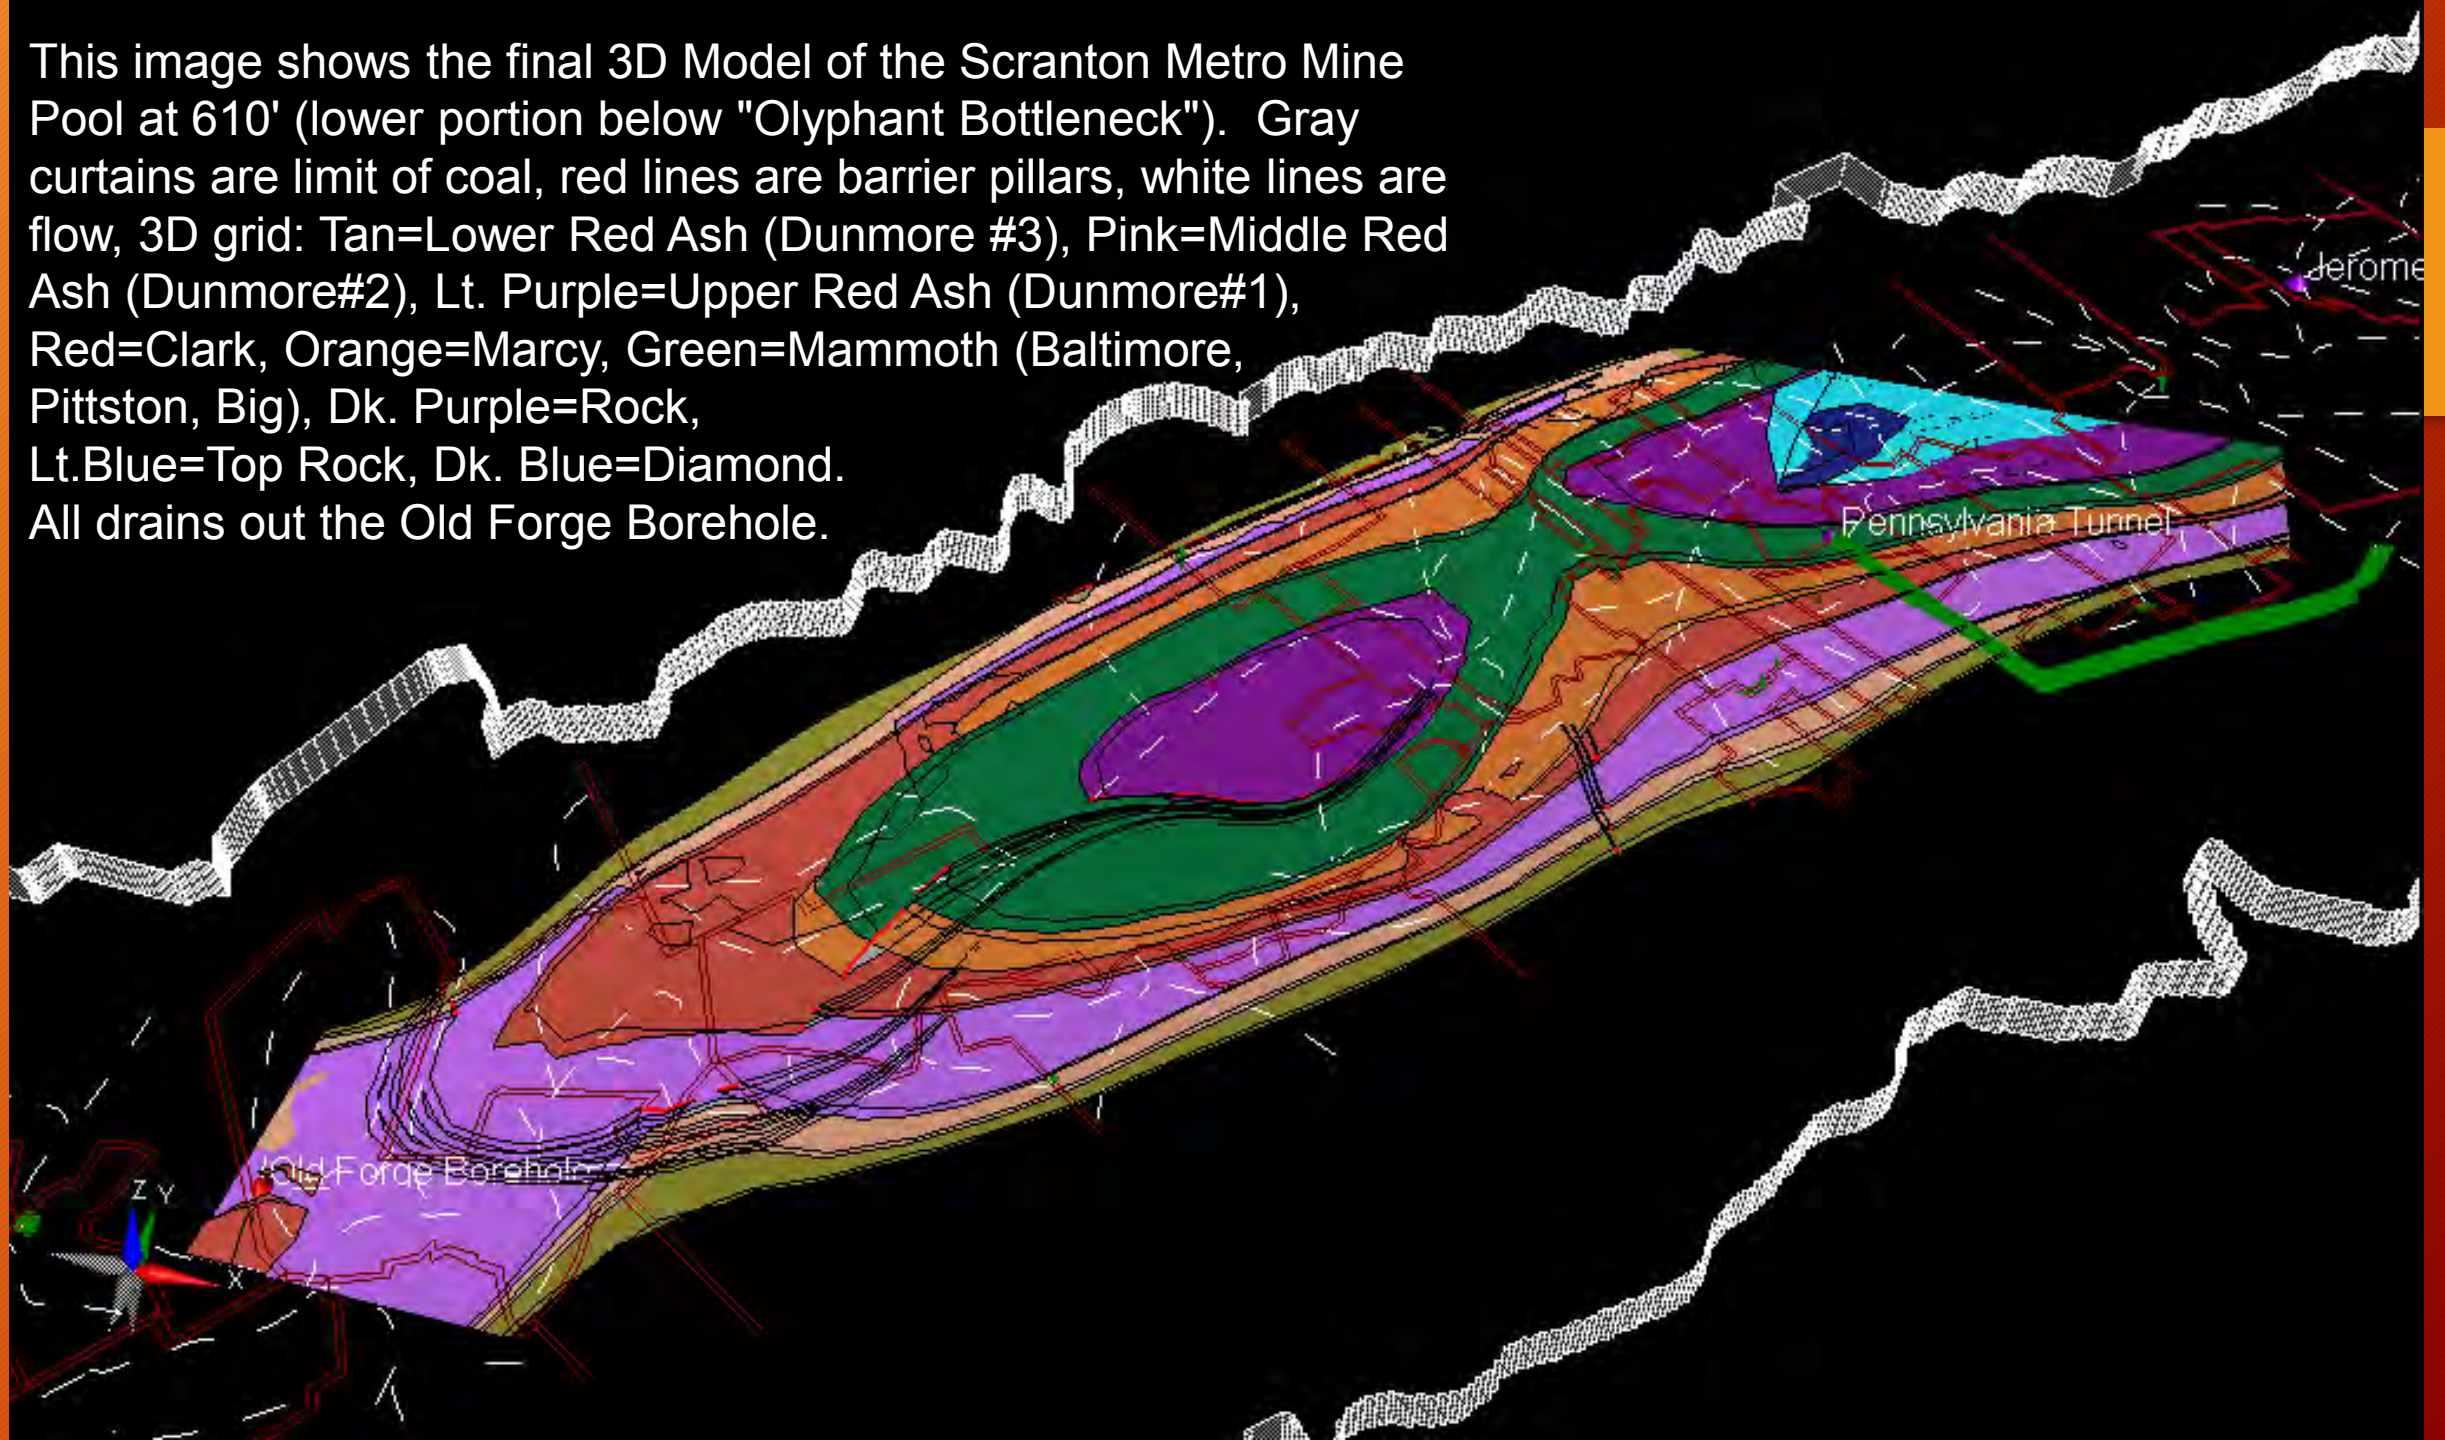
This image shows the final 3D Model of the Scranton Metro Mine Pool at 610' (lower portion below "Olyphant Bottleneck"). Gray curtains are limit of coal, red lines are barrier pillars, white lines are flow, 3D grid: Tan=Lower Red Ash (Dunmore #3), Pink=Middle Red Ash (Dunmore#2), Lt. Purple=Upper Red Ash (Dunmore#1), Red=Clark, Orange=Marcy, Green=Mammoth (Baltimore, Pittston, Big), Dk. Purple=Rock, Lt.Blue=Top Rock, Dk. Blue=Diamond. All drains out the Old Forge Borehole.

Jerome

Pennsylvania Tunnel

Old Forge Borehole

Z Y

X